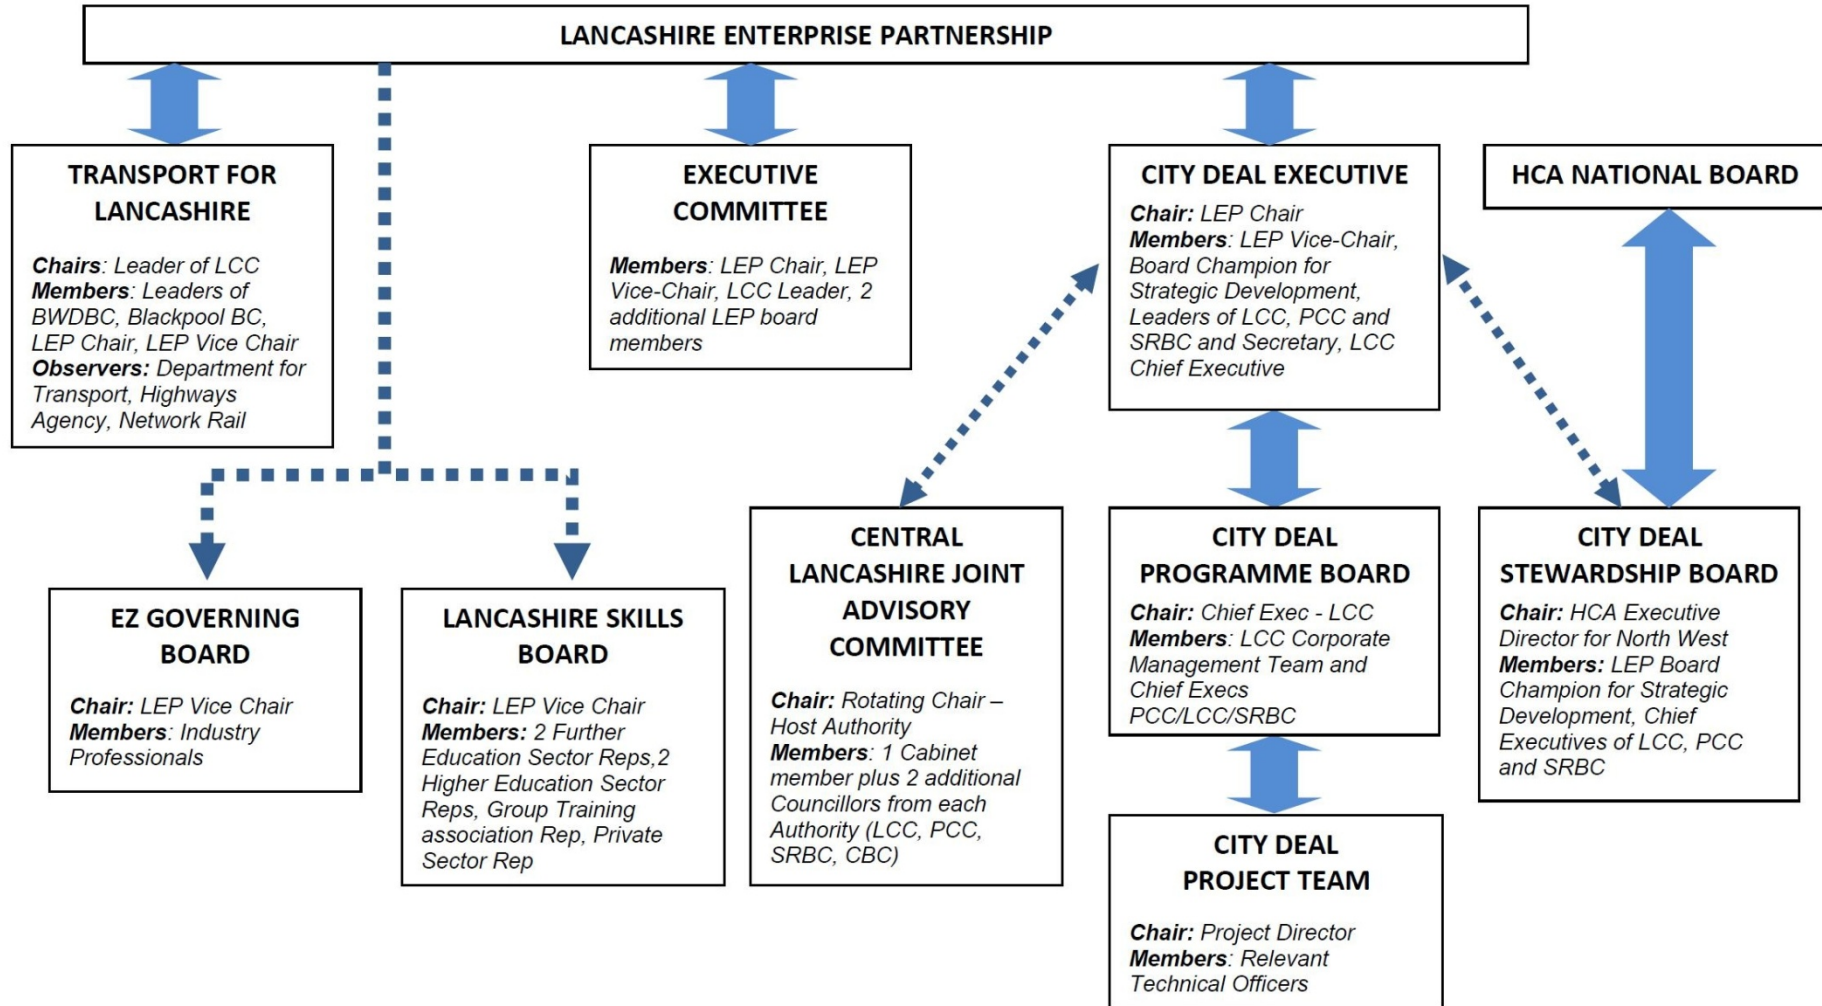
LANCASHIRE ENTERPRISE PARTNERSHIP

TRANSPORT FOR LANCASHIRE

Chairs: Leader of LCC
Members: Leaders of BWDBC, Blackpool BC, LEP Chair, LEP Vice Chair
Observers: Department for Transport, Highways Agency, Network Rail

EXECUTIVE COMMITTEE

Members: LEP Chair, LEP Vice-Chair, LCC Leader, 2 additional LEP board members

CITY DEAL EXECUTIVE

Chair: LEP Chair
Members: LEP Vice-Chair, Board Champion for Strategic Development, Leaders of LCC, PCC and SRBC and Secretary, LCC Chief Executive

HCA NATIONAL BOARD

EZ GOVERNING BOARD

Chair: LEP Vice Chair
Members: Industry Professionals

LANCASHIRE SKILLS BOARD

Chair: LEP Vice Chair
Members: 2 Further Education Sector Reps,2 Higher Education Sector Reps, Group Training association Rep, Private Sector Rep

CENTRAL LANCASHIRE JOINT ADVISORY COMMITTEE

Chair: Rotating Chair – Host Authority
Members: 1 Cabinet member plus 2 additional Councillors from each Authority (LCC, PCC, SRBC, CBC)

CITY DEAL PROGRAMME BOARD

Chair: Chief Exec - LCC
Members: LCC Corporate Management Team and Chief Execs PCC/LCC/SRBC

CITY DEAL STEWARDSHIP BOARD

Chair: HCA Executive Director for North West
Members: LEP Board Champion for Strategic Development, Chief Executives of LCC, PCC and SRBC

CITY DEAL PROJECT TEAM

Chair: Project Director
Members: Relevant Technical Officers